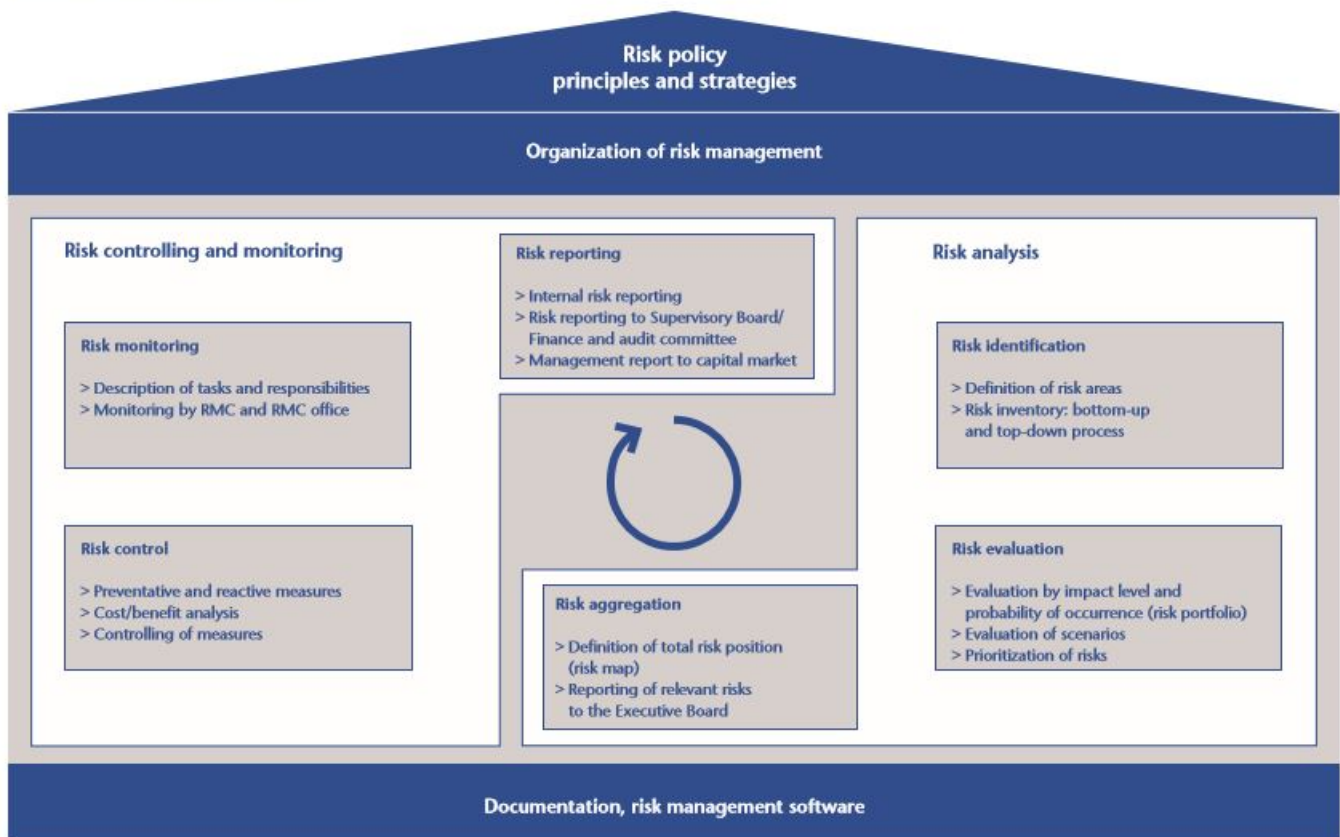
Risk policy
principles and strategies

Organization of risk management

Risk controlling and monitoring

Risk monitoring

> Description of tasks and responsibilities
> Monitoring by RMC and RMC office

Risk control

> Preventative and reactive measures
> Cost/benefit analysis
> Controlling of measures

Risk reporting

> Internal risk reporting
> Risk reporting to Supervisory Board/ Finance and audit committee
> Management report to capital market

Risk aggregation

> Definition of total risk position (risk map)
> Reporting of relevant risks to the Executive Board

Risk analysis

Risk identification

> Definition of risk areas
> Risk inventory: bottom-up and top-down process

Risk evaluation

> Evaluation by impact level and probability of occurrence (risk portfolio)
> Evaluation of scenarios
> Prioritization of risks

Documentation, risk management software